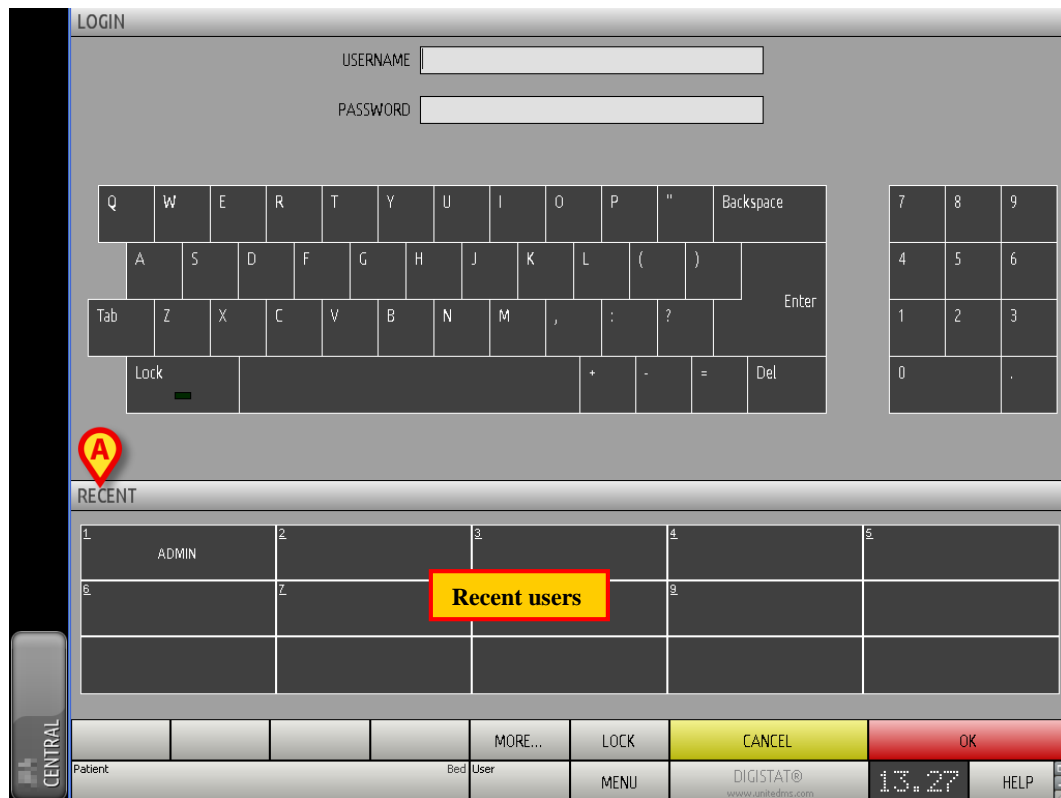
LOGIN

USERNAME

PASSWORD

| Q | W | E | R | T | Y | U | I | O | P | " | Backspace |
|---|---|---|---|---|---|---|---|---|---|---|---|
| A | S | D | F | G | H | J | K | L | ( | ) | Enter |
| Tab | Z | X | C | V | B | N | M | , | : | ? | |
| Lock | | | | | | | | + | - | = | Del |

| 7 | 8 | 9 |
|---|---|---|
| 4 | 5 | 6 |
| 1 | 2 | 3 |
| 0 | | . |

A

RECENT

| 1 ADMIN | 2 | 3 | 4 | 5 |
|---|---|---|---|---|
| 6 | 7 | Recent users | 9 | |
| | | | | |

CENTRAL

MORE...
LOCK
CANCEL
OK
Patient
Bed
User
MENU
DIGISTAT®
www.unitedms.com
13.27
HELP